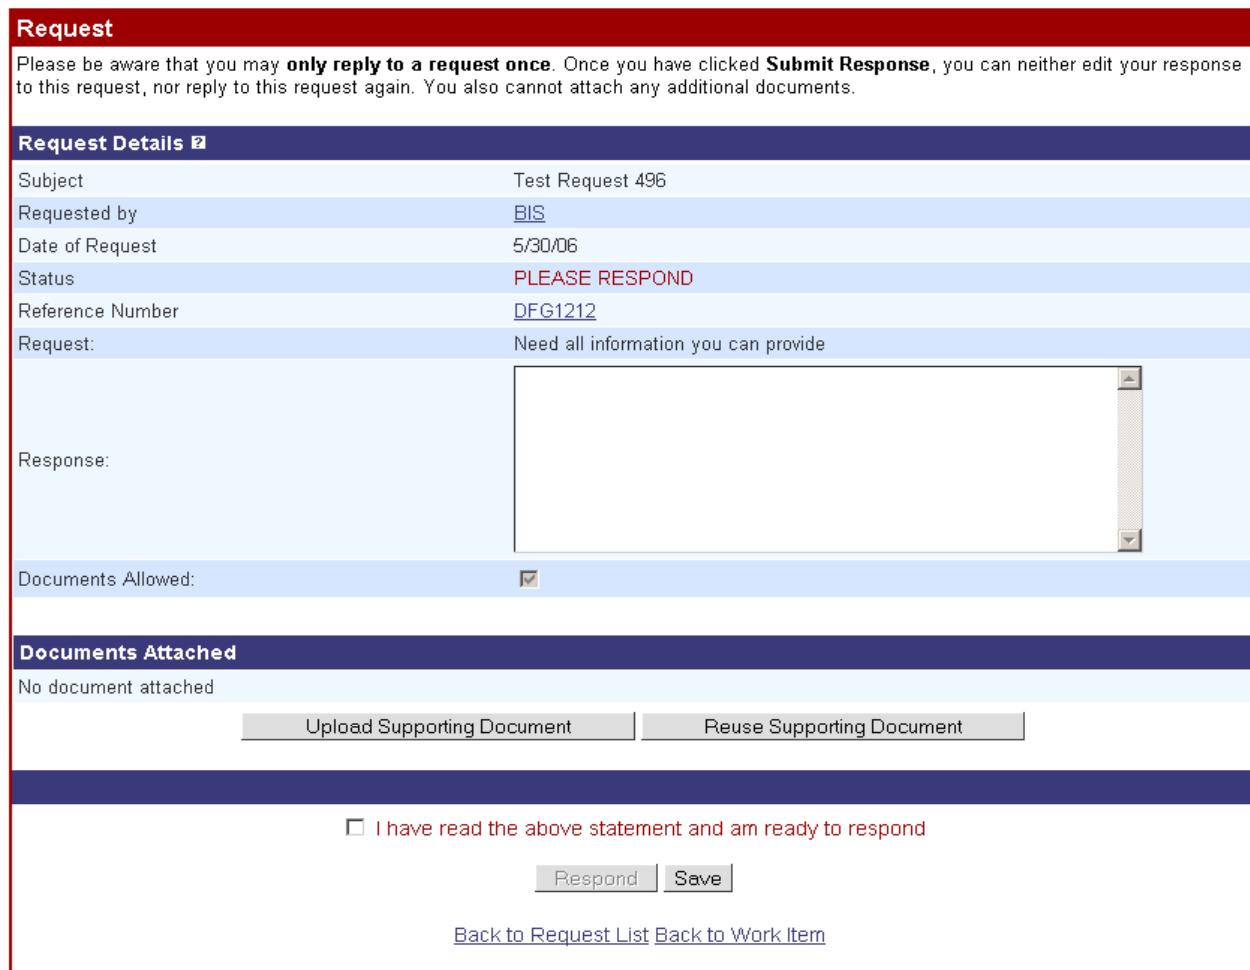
Request

Please be aware that you may **only reply to a request once**. Once you have clicked **Submit Response**, you can neither edit your response to this request, nor reply to this request again. You also cannot attach any additional documents.

Request Details

| Subject | Test Request 496 |
|---|---|
| Requested by | BIS |
| Date of Request | 5/30/06 |
| Status | PLEASE RESPOND |
| Reference Number | DFG1212 |
| Request: | Need all information you can provide |
| Response: | |
| Documents Allowed: | |

Documents Attached

No document attached

Upload Supporting Document   Reuse Supporting Document

I have read the above statement and am ready to respond

Respond   Save

Back to Request List Back to Work Item